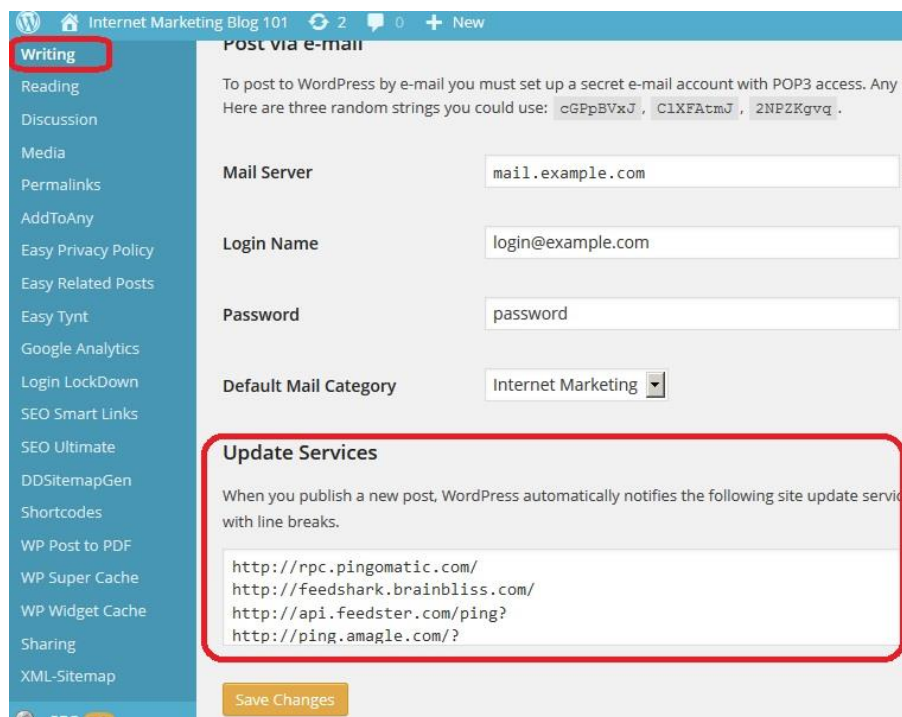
Internet Marketing Blog 101 2 0 + New

Writing
Reading
Discussion
Media
Permalinks
AddToAny
Easy Privacy Policy
Easy Related Posts
Easy Tynt
Google Analytics
Login LockDown
SEO Smart Links
SEO Ultimate
DDSitemapGen
Shortcodes
WP Post to PDF
WP Super Cache
WP Widget Cache
Sharing
XML-Sitemap

Post via e-mail

To post to WordPress by e-mail you must set up a secret e-mail account with POP3 access. Any Here are three random strings you could use: cGPpBVxJ , C1XFAtmJ , 2NPZKgvq .

Mail Server mail.example.com

Login Name login@example.com

Password password

Default Mail Category Internet Marketing

Update Services

When you publish a new post, WordPress automatically notifies the following site update servic with line breaks.

http://rpc.pingomatic.com/
http://feedshark.brainbliss.com/
http://api.feedster.com/ping?
http://ping.amagle.com/?

Save Changes